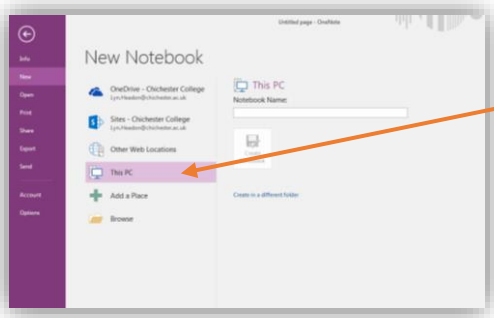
Untitled page - OneNote

Info
New
Open
Print
Share
Export
Send
Account
Options

New Notebook

OneDrive - Chichester College
Lyn.Headon@chichester.ac.uk

Sites - Chichester College
Lyn.Headon@chichester.ac.uk

Other Web Locations

This PC

Add a Place

Browse

This PC

Notebook Name:

Create Notebook

Create in a different folder